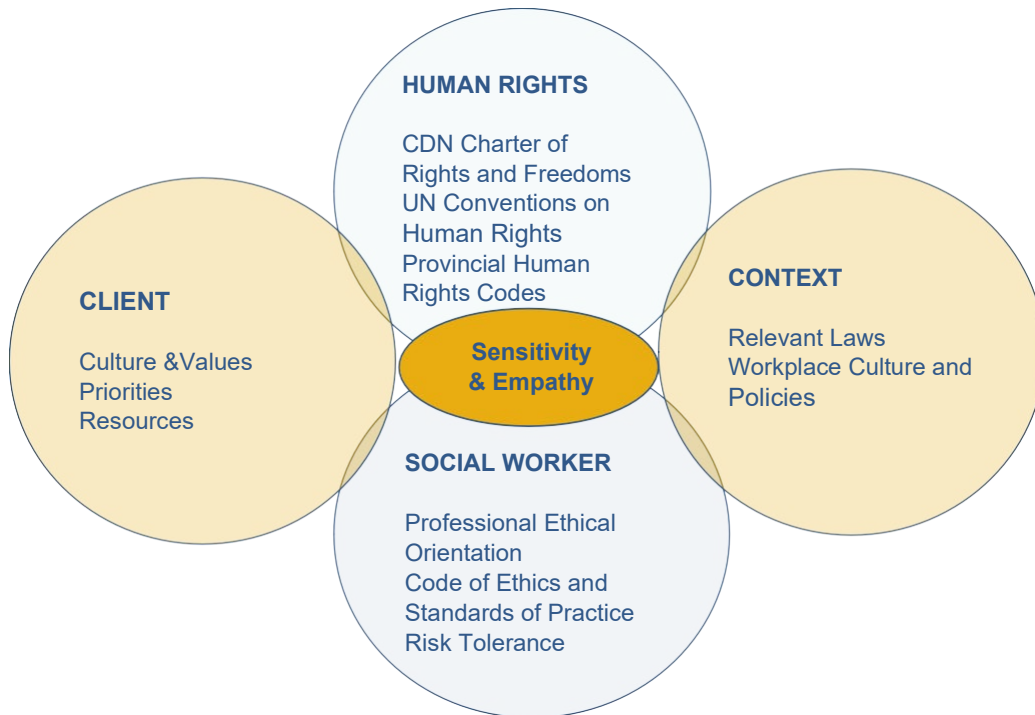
HUMAN RIGHTS

CDN Charter of Rights and Freedoms
UN Conventions on Human Rights
Provincial Human Rights Codes

CLIENT

Culture &Values
Priorities
Resources

Sensitivity & Empathy

CONTEXT

Relevant Laws
Workplace Culture and Policies

SOCIAL WORKER

Professional Ethical Orientation
Code of Ethics and Standards of Practice
Risk Tolerance